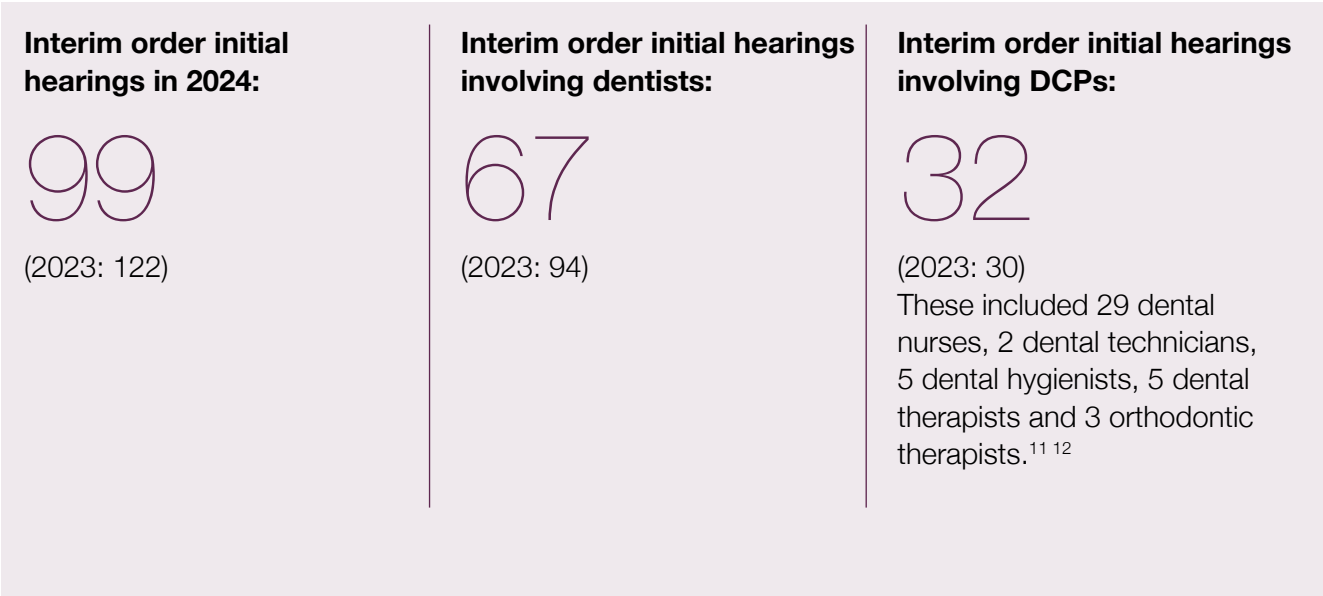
**Interim order initial hearings in 2024:**

99

(2023: 122)

**Interim order initial hearings involving dentists:**

67

(2023: 94)

**Interim order initial hearings involving DCPs:**

32

(2023: 30)
These included 29 dental nurses, 2 dental technicians, 5 dental hygienists, 5 dental therapists and 3 orthodontic therapists.$^{11\ 12}$